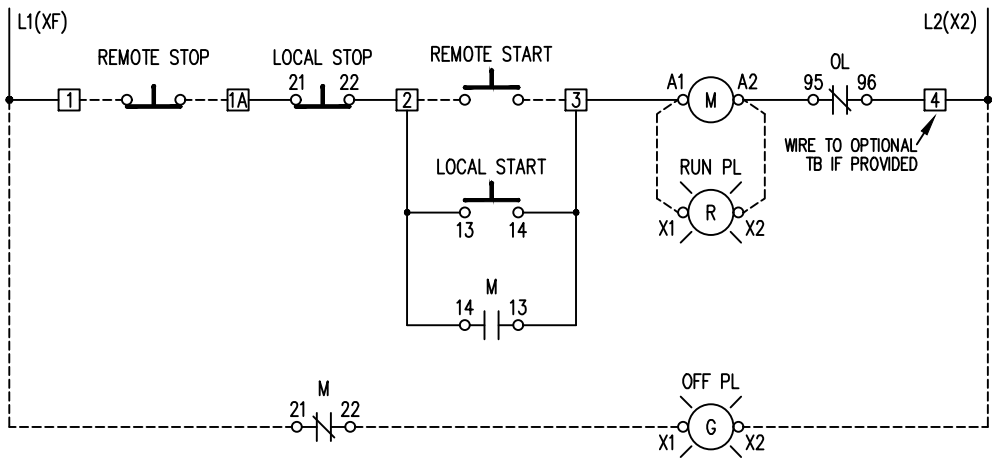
L1(XF)

L2(X2)

REMOTE STOP

LOCAL STOP

REMOTE START

OL

1

1A

21 22

2

3

A1

M

A2

95 96

4

WIRE TO OPTIONAL TB IF PROVIDED

LOCAL START

RUN PL

13 14

R

X1 X2

M

14 13

M

21 22

OFF PL

G

X1 X2